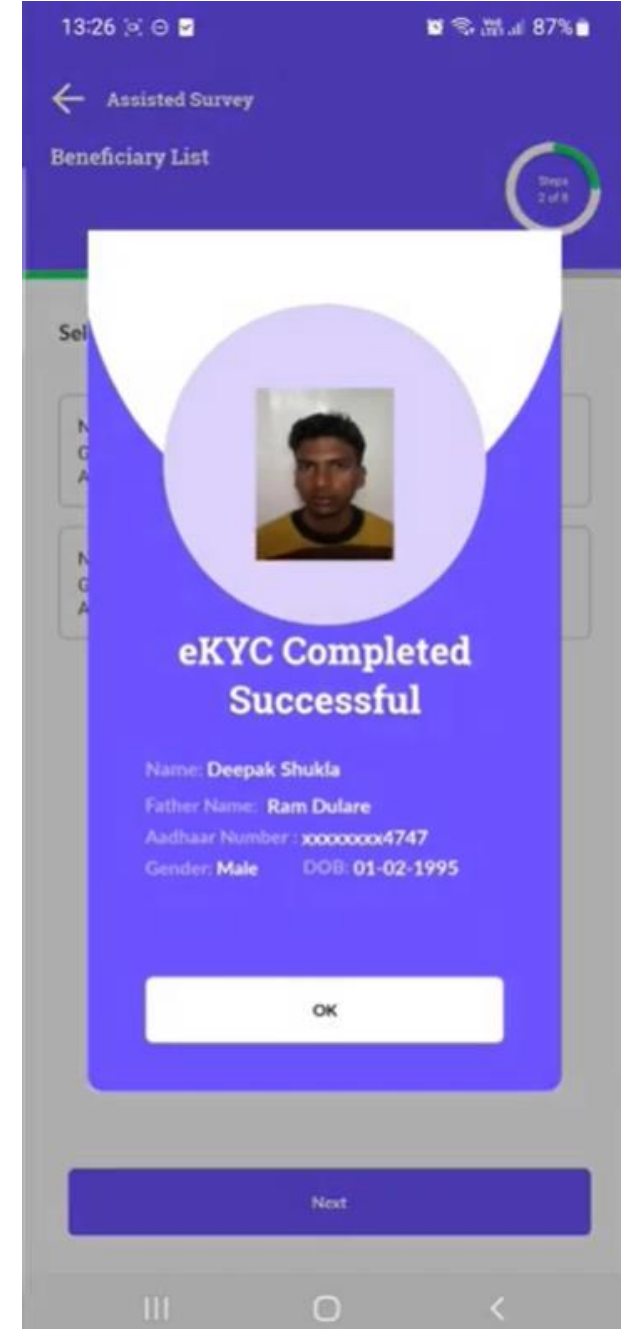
13:26 87%

Assisted Survey

Beneficiary List

Steps 2 of 8

Sel

N
G
A

N
G
A

eKYC Completed Successful

Name: Deepak Shukla

Father Name: Ram Dulare

Aadhaar Number : xxxxxxxx4747

Gender: Male DOB: 01-02-1995

OK

Next